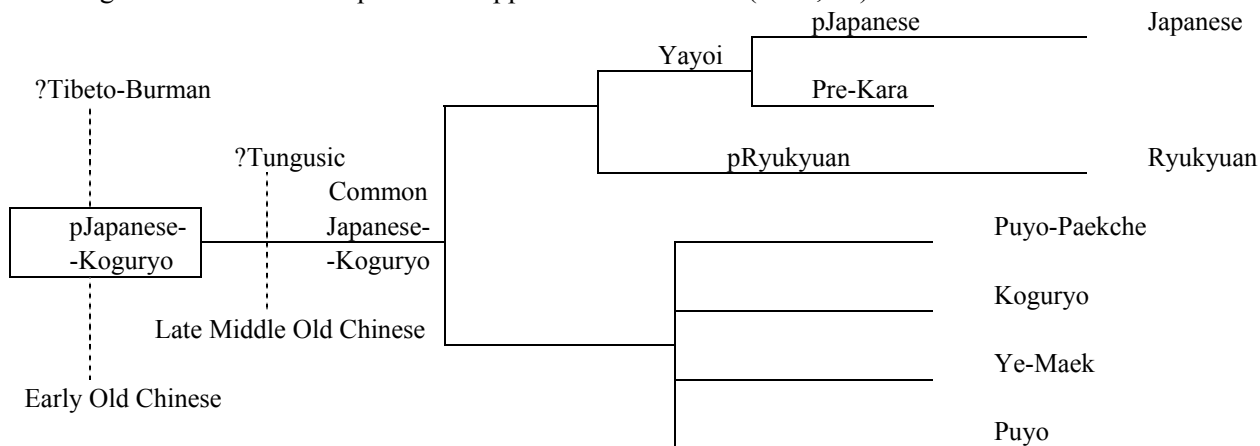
?Tibeto-Burman

?Tungusic

pJapanese--Koguryo

Common Japanese--Koguryo

Late Middle Old Chinese

Early Old Chinese

Yayoi

pJapanese

Japanese

Pre-Kara

pRyukyuan

Ryukyuan

Puyo-Paekche

Koguryo

Ye-Maek

Puyo